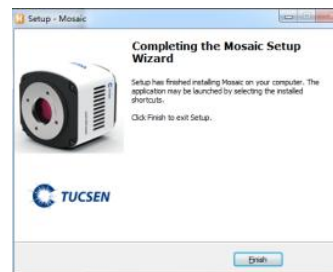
Setup - Mosaic

Completing the Mosaic Setup Wizard

Setup has finished installing Mosaic on your computer. The application may be launched by selecting the installed shortcuts.

Click Finish to exit Setup.

TUCSEN

Finish